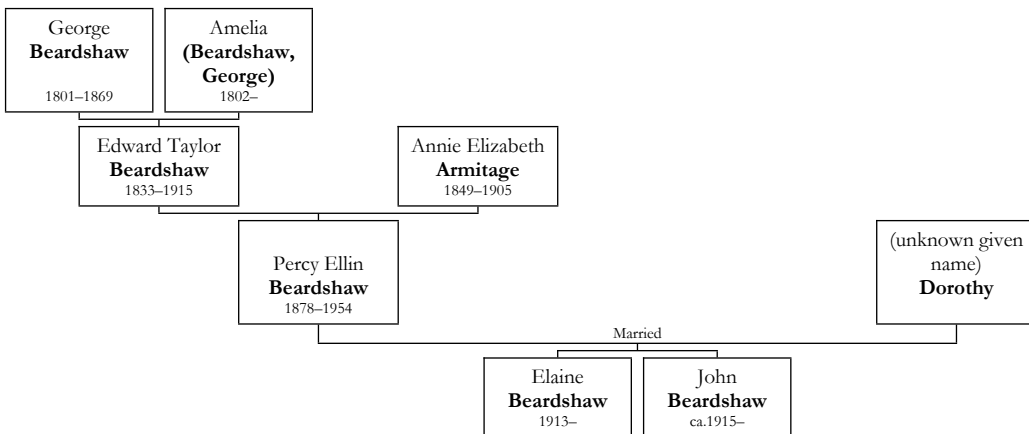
George
**Beardshaw**
1801–1869

Amelia
**(Beardshaw, George)**
1802–

Edward Taylor
**Beardshaw**
1833–1915

Annie Elizabeth
**Armitage**
1849–1905

Percy Ellin
**Beardshaw**
1878–1954

(unknown given name)
**Dorothy**

Married

Elaine
**Beardshaw**
1913–

John
**Beardshaw**
ca.1915–